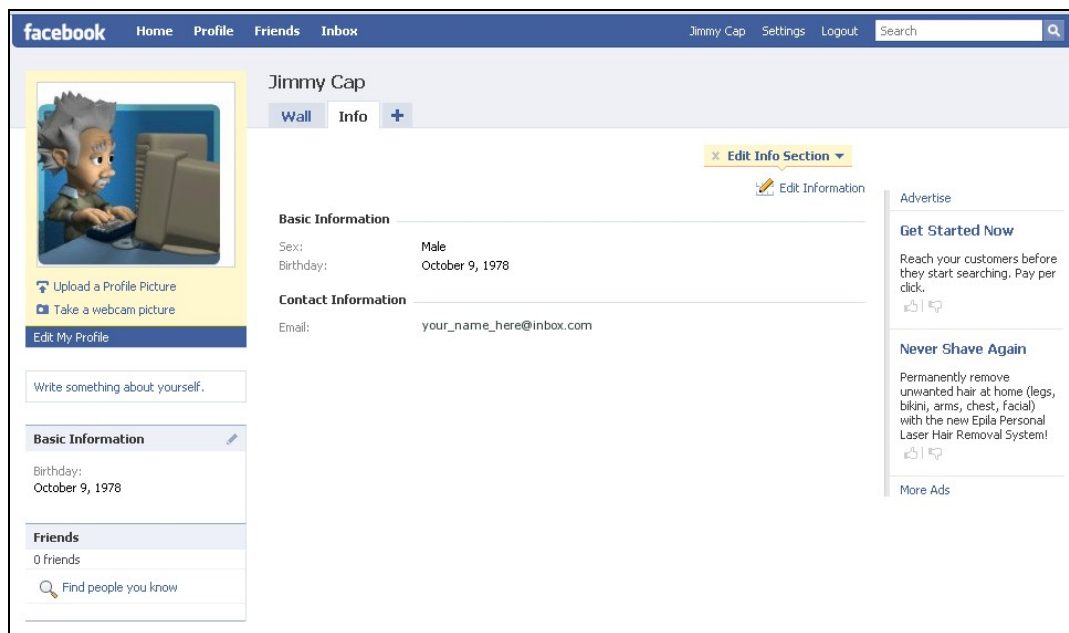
facebook Home Profile Friends Inbox Jimmy Cap Settings Logout Search

Jimmy Cap

Wall Info +

Upload a Profile Picture
Take a webcam picture
Edit My Profile

Write something about yourself.

Basic Information

Birthday:
October 9, 1978

Friends

0 friends

Find people you know

× Edit Info Section ▾

Edit Information

Basic Information

| | |
|---|---|
| Sex: | Male |
| Birthday: | October 9, 1978 |

Contact Information

| | |
|---|---|
| Email: | your_name_here@inbox.com |

Advertise

Get Started Now

Reach your customers before they start searching. Pay per click.

Never Shave Again

Permanently remove unwanted hair at home (legs, bikini, arms, chest, facial) with the new Epila Personal Laser Hair Removal System!

More Ads